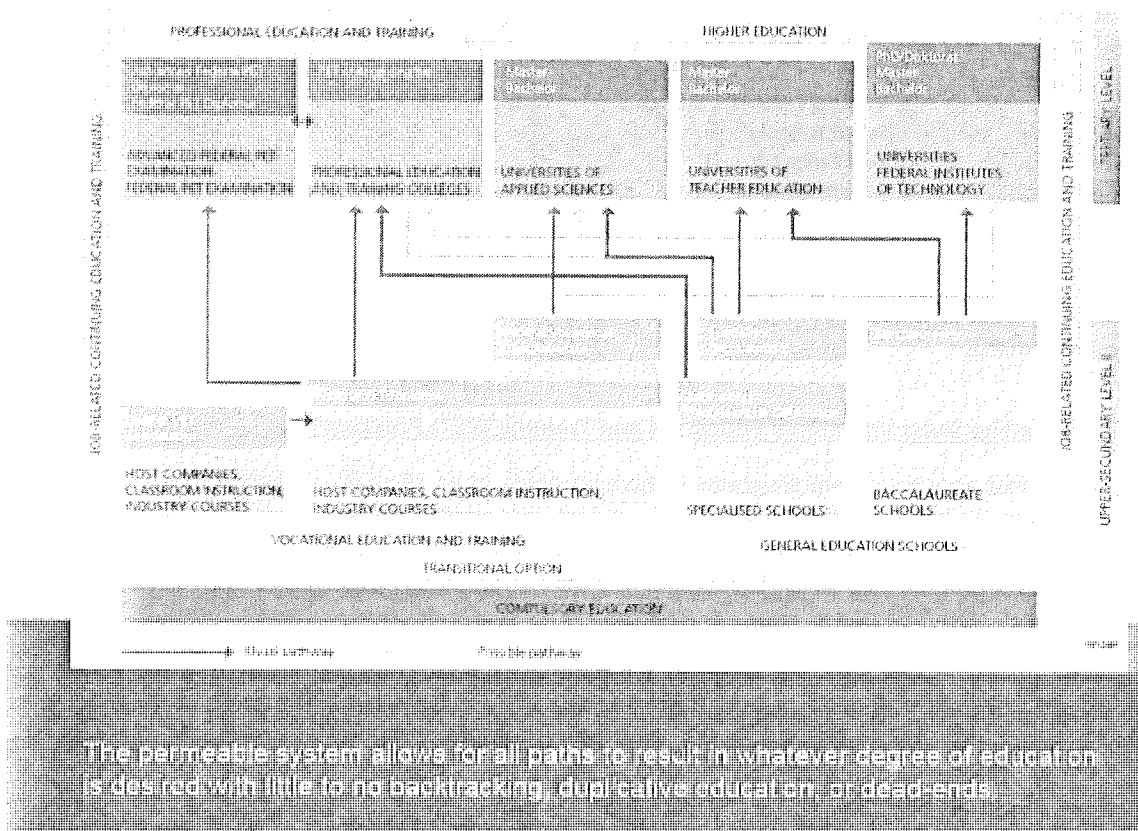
PROFESSIONAL EDUCATION AND TRAINING

HIGHER EDUCATION

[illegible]

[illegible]

Master
Bachelor

Master
Bachelor

PhD/Doktorat
Master
Bachelor

ADVANCED FEDERAL PET EXAMINATION
FEDERAL PET EXAMINATION

PROFESSIONAL EDUCATION AND TRAINING COLLEGES

UNIVERSITIES OF APPLIED SCIENCES

UNIVERSITIES OF TEACHER EDUCATION

UNIVERSITIES
FEDERAL INSTITUTES OF TECHNOLOGY

TERTIARY LEVEL

JOB-RELATED CONTINUING EDUCATION AND TRAINING

JOB-RELATED CONTINUING EDUCATION AND TRAINING

UPPER-SECONDARY LEVEL

HOST COMPANIES, CLASSROOM INSTRUCTION, INDUSTRY COURSES

HOST COMPANIES, CLASSROOM INSTRUCTION, INDUSTRY COURSES

SPECIALISED SCHOOLS

BACCALAUREATE SCHOOLS

VOCATIONAL EDUCATION AND TRAINING

GENERAL EDUCATION SCHOOLS

TRANSITIONAL OPTION

COMPULSORY EDUCATION

Usual pathway

Possible pathways

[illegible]

The permeable system allows for all paths to result in whatever degree of education is desired with little to no backtracking, duplicative education, or dead-ends.